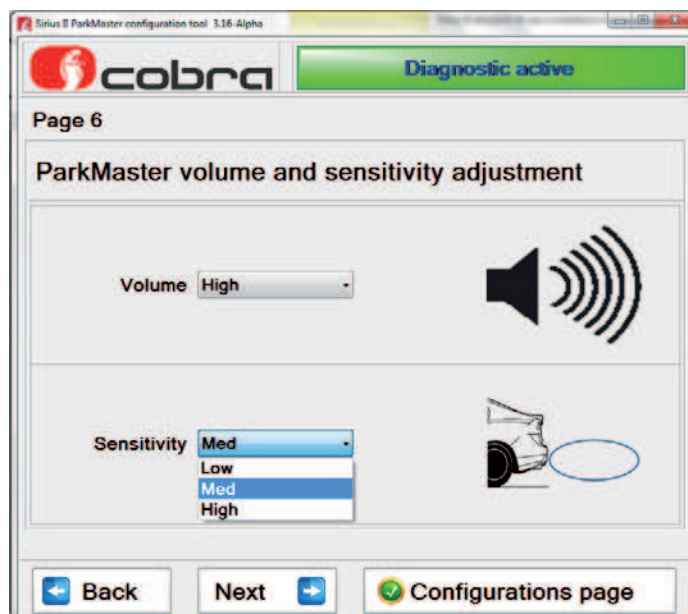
Sirius II ParkMaster configuration tool 3.16-Alpha

cobra

Diagnostic active

Page 6

ParkMaster volume and sensitivity adjustment

Volume High

Sensitivity Med

Low
Med
High

Back

Next

Configurations page